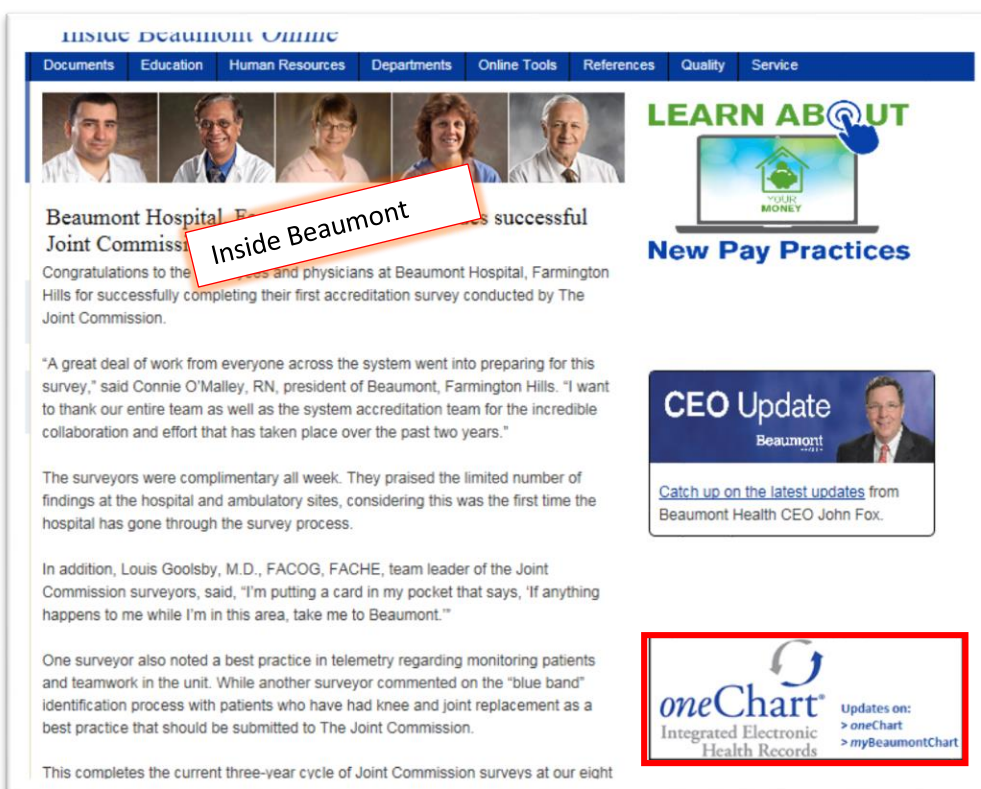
Inside Beaumont Online

Documents | Education | Human Resources | Departments | Online Tools | References | Quality | Service

Beaumont Hospital, F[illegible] successful Joint Commiss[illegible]

Inside Beaumont

Congratulations to the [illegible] and physicians at Beaumont Hospital, Farmington Hills for successfully completing their first accreditation survey conducted by The Joint Commission.

“A great deal of work from everyone across the system went into preparing for this survey,” said Connie O’Malley, RN, president of Beaumont, Farmington Hills. “I want to thank our entire team as well as the system accreditation team for the incredible collaboration and effort that has taken place over the past two years.”

The surveyors were complimentary all week. They praised the limited number of findings at the hospital and ambulatory sites, considering this was the first time the hospital has gone through the survey process.

In addition, Louis Goolsby, M.D., FACOG, FACHE, team leader of the Joint Commission surveyors, said, “I’m putting a card in my pocket that says, ‘If anything happens to me while I’m in this area, take me to Beaumont.’”

One surveyor also noted a best practice in telemetry regarding monitoring patients and teamwork in the unit. While another surveyor commented on the “blue band” identification process with patients who have had knee and joint replacement as a best practice that should be submitted to The Joint Commission.

This completes the current three-year cycle of Joint Commission surveys at our eight

LEARN ABOUT
YOUR MONEY
New Pay Practices

CEO Update
Beaumont

Catch up on the latest updates from Beaumont Health CEO John Fox.

oneChart®
Integrated Electronic Health Records
Updates on:
> oneChart
> myBeaumontChart